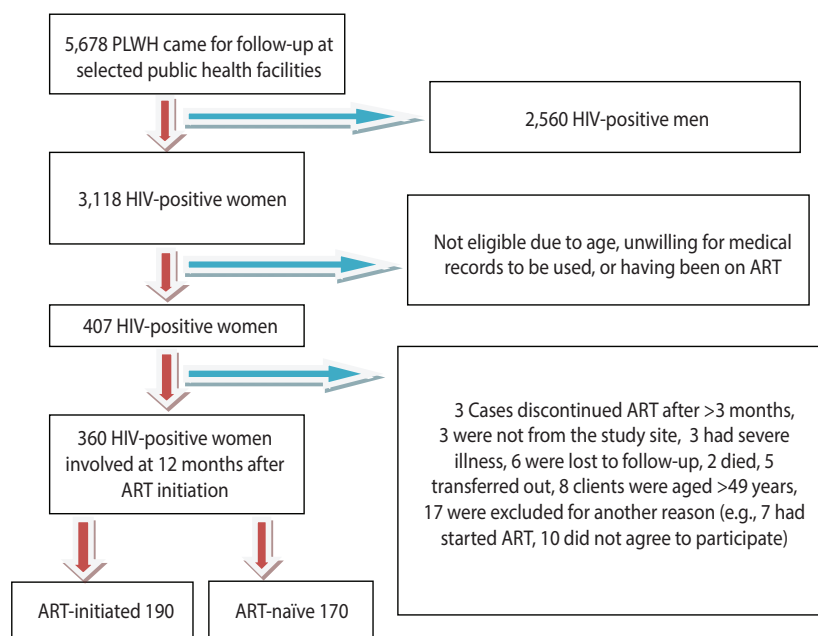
5,678 PLWH came for follow-up at selected public health facilities

2,560 HIV-positive men

3,118 HIV-positive women

Not eligible due to age, unwilling for medical records to be used, or having been on ART

407 HIV-positive women

3 Cases discontinued ART after >3 months, 3 were not from the study site, 3 had severe illness, 6 were lost to follow-up, 2 died, 5 transferred out, 8 clients were aged >49 years, 17 were excluded for another reason (e.g., 7 had started ART, 10 did not agree to participate)

360 HIV-positive women involved at 12 months after ART initiation

ART-initiated 190

ART-naïve 170